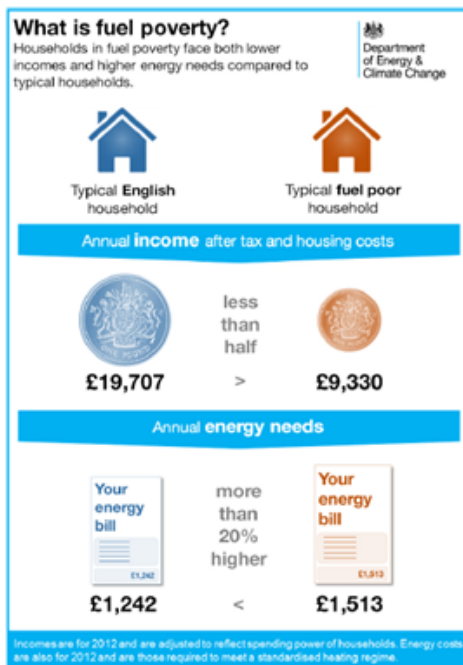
What is fuel poverty?

Households in fuel poverty face both lower incomes and higher energy needs compared to typical households.

Department of Energy & Climate Change

Typical **English** household

Typical **fuel poor** household

Annual **income** after tax and housing costs

less than half

£19,707 > £9,330

Annual **energy needs**

Your energy bill

£1,242

more than 20% higher

Your energy bill

£1,513

£1,242 < £1,513

Incomes are for 2012 and are adjusted to reflect spending power of households. Energy costs are also for 2012 and are those required to meet a standardised heating regime.